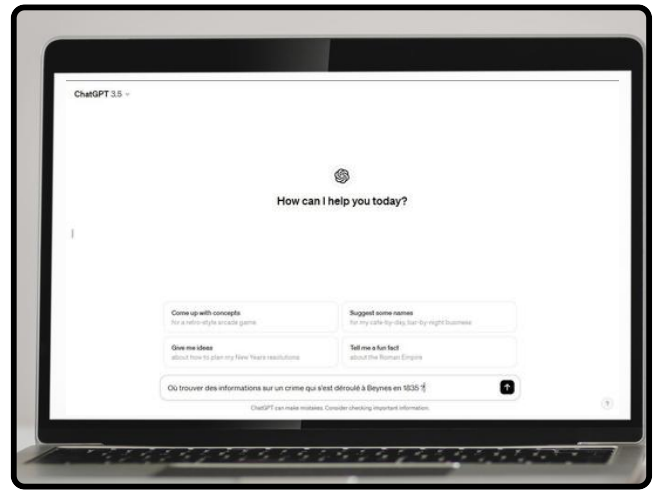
ChatGPT 3.5

How can I help you today?

Come up with concepts
for a retro-style arcade game

Suggest some names
for my cafe-by-day, bar-by-night business

Give me ideas
about how to plan my New Years resolutions

Tell me a fun fact
about the Roman Empire

Où trouver des informations sur un crime qui s'est déroulé à Beynes en 1835 ?

ChatGPT can make mistakes. Consider checking important information.

?